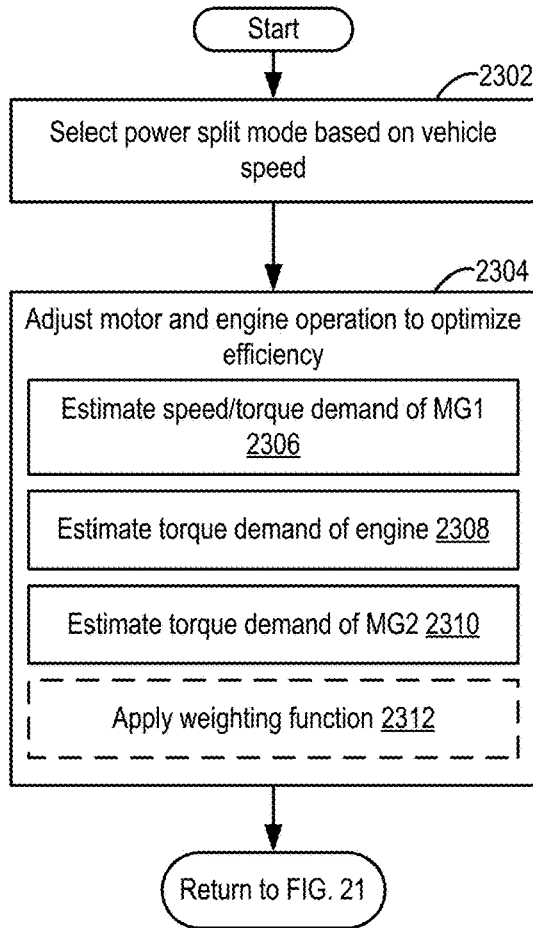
Start

2302

Select power split mode based on vehicle speed

2304

Adjust motor and engine operation to optimize efficiency

Estimate speed/torque demand of MG1 2306

Estimate torque demand of engine 2308

Estimate torque demand of MG2 2310

Apply weighting function 2312

Return to FIG. 21